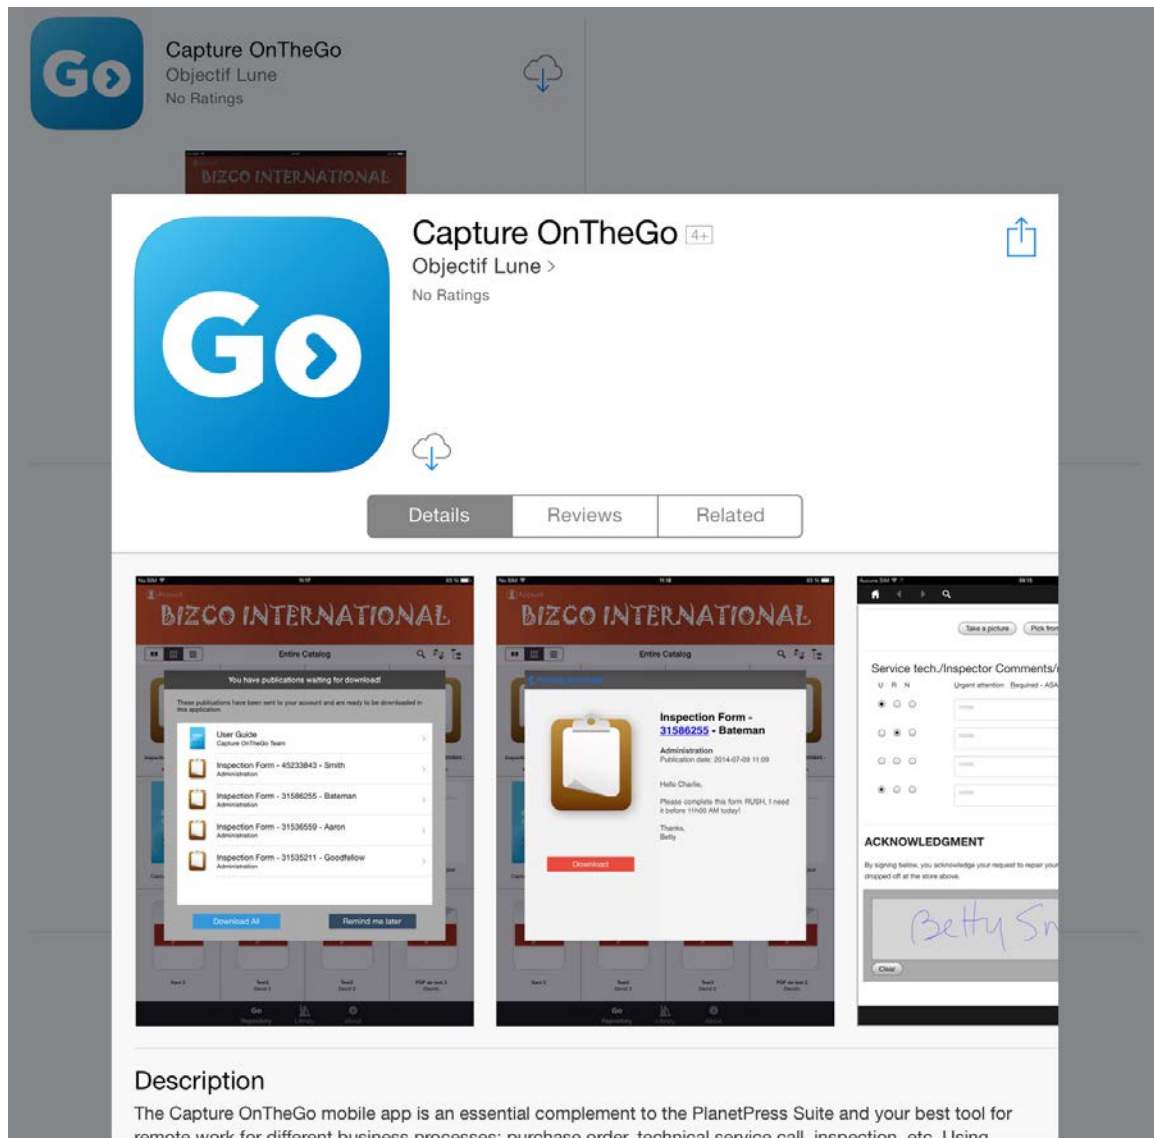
Go

Capture OnTheGo
Objectif Lune
No Ratings

BIZCO INTERNATIONAL

Go

Capture OnTheGo 4+
Objectif Lune >
No Ratings

Details | Reviews | Related

BIZCO INTERNATIONAL
Entire Catalog
You have publications waiting for download!
These publications have been sent to your account and are ready to be downloaded in this application.
User Guide
Capture OnTheGo Team
Inspection Form - 45233843 - Smith
Administration
Inspection Form - 31586255 - Bateman
Administration
Inspection Form - 31536559 - Aaron
Administration
Inspection Form - 31535211 - Goodfellow
Administration
Download All
Remind me later

BIZCO INTERNATIONAL
Entire Catalog
Inspection Form - 31586255 - Bateman
Administration
Publication date: 2014-07-09 11:09
Hello Charlie,
Please complete this form RUSH, I need it before 11h00 AM today!
Thanks,
Betty
Download

Take a picture
Pick fro
Service tech./Inspector Comments/
U R N
Urgent attention Required - ASA
ACKNOWLEDGMENT
By signing below, you acknowledge your request to repair you dropped off at the store above.
Betty Sn
Clear

Description
The Capture OnTheGo mobile app is an essential complement to the PlanetPress Suite and your best tool for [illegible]